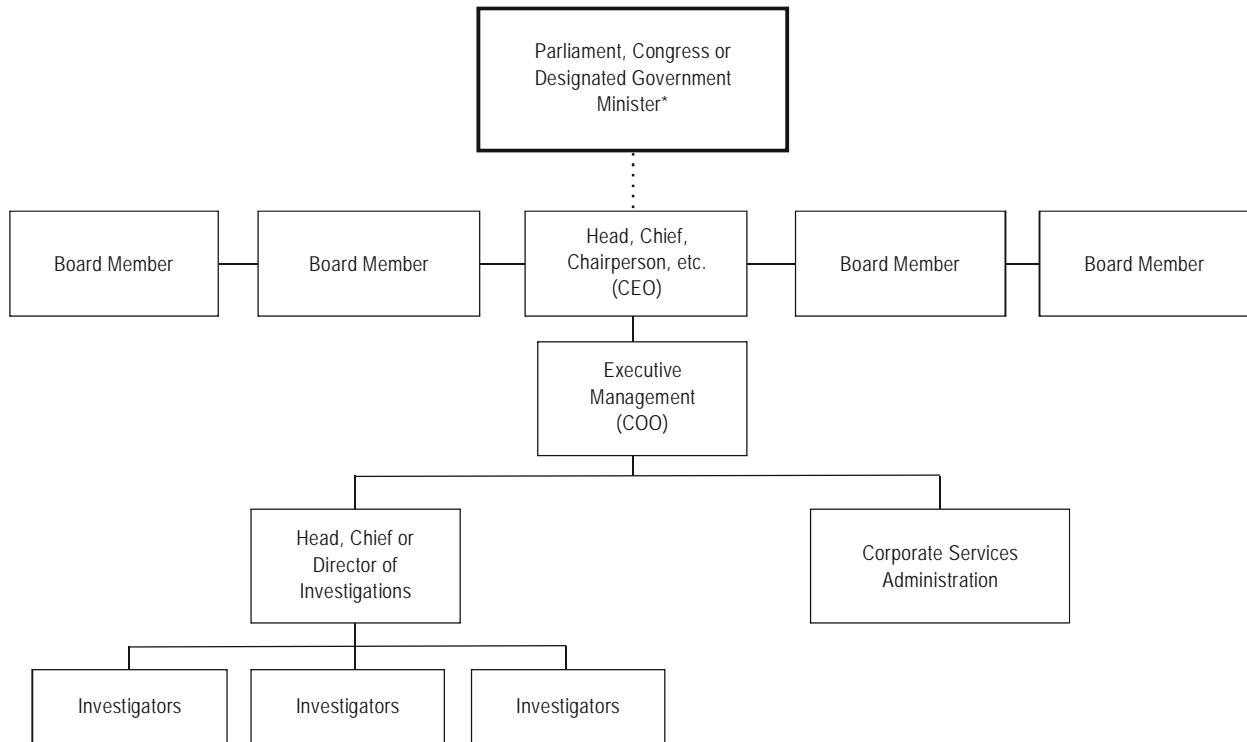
Parliament, Congress or Designated Government Minister*

Board Member

Board Member

Head, Chief, Chairperson, etc. (CEO)

Board Member

Board Member

Executive Management (COO)

Head, Chief or Director of Investigations

Corporate Services Administration

Investigators

Investigators

Investigators